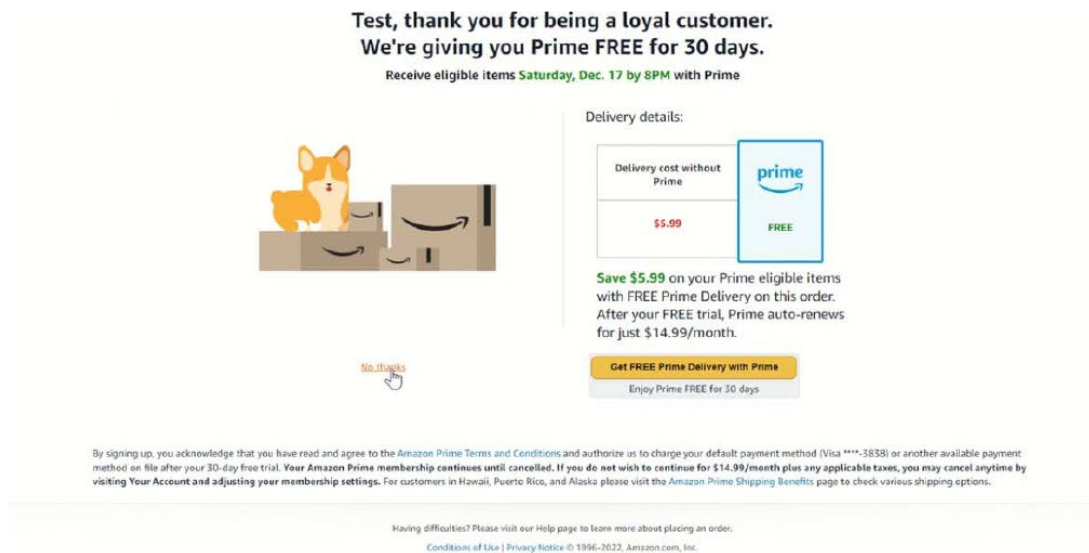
Test, thank you for being a loyal customer.
We're giving you Prime FREE for 30 days.

Receive eligible items Saturday, Dec. 17 by 8PM with Prime

Delivery details:

| Delivery cost without Prime | prime |
|---|---|
| $5.99 | FREE |

Save $5.99 on your Prime eligible items with FREE Prime Delivery on this order. After your FREE trial, Prime auto-renews for just $14.99/month.

No thanks

Get FREE Prime Delivery with Prime

Enjoy Prime FREE for 30 days

By signing up, you acknowledge that you have read and agree to the Amazon Prime Terms and Conditions and authorize us to charge your default payment method (Visa ****-3838) or another available payment method on file after your 30-day free trial. Your Amazon Prime membership continues until cancelled. If you do not wish to continue for $14.99/month plus any applicable taxes, you may cancel anytime by visiting Your Account and adjusting your membership settings. For customers in Hawaii, Puerto Rico, and Alaska please visit the Amazon Prime Shipping Benefits page to check various shipping options.

Having difficulties? Please visit our Help page to learn more about placing an order.

Conditions of Use | Privacy Notice © 1996-2022, Amazon.com, Inc.